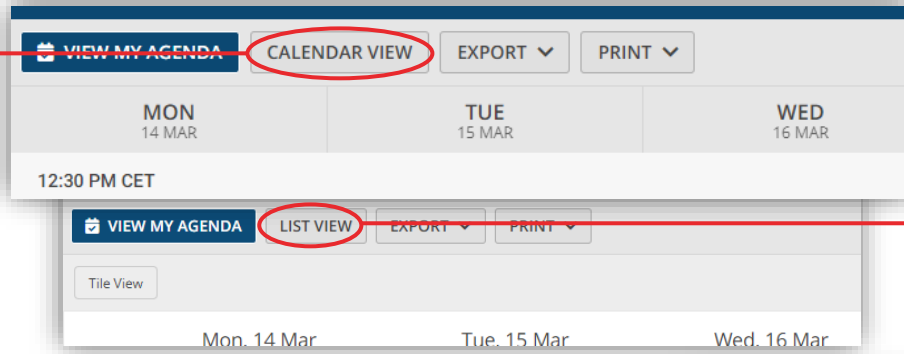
VIEW MY AGENDA
CALENDAR VIEW
EXPORT
PRINT

| MON 14 MAR | TUE 15 MAR | WED 16 MAR |
|---|---|---|

12:30 PM CET

VIEW MY AGENDA
LIST VIEW
EXPORT
PRINT

Tile View

| Mon, 14 Mar | Tue, 15 Mar | Wed, 16 Mar |
|---|---|---|